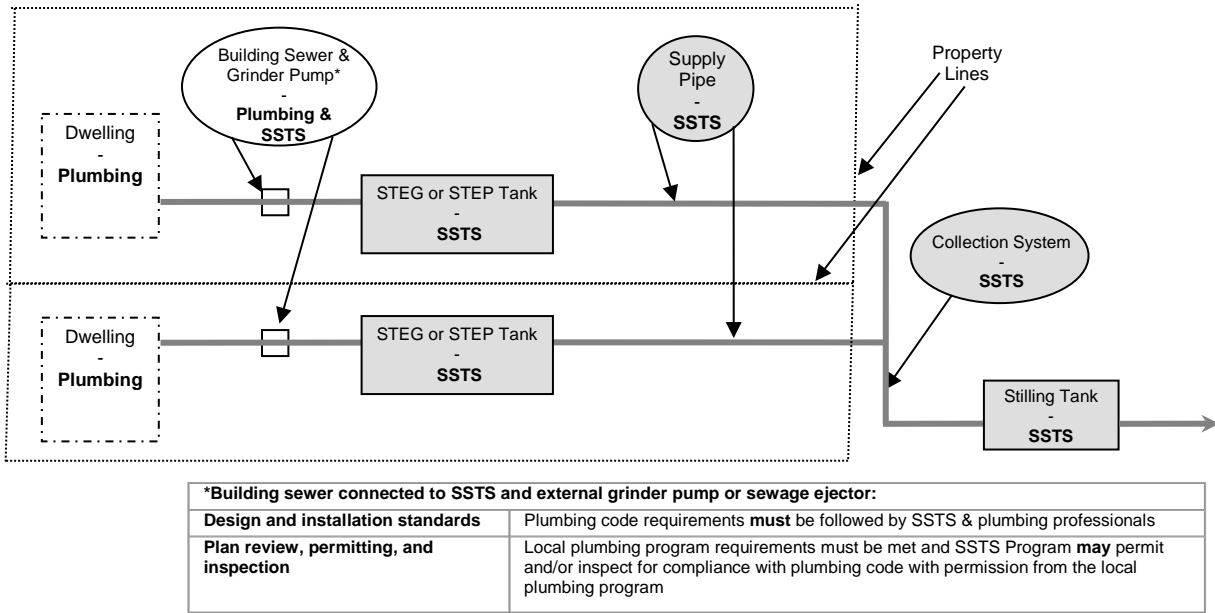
Building Sewer & Grinder Pump*
-
Plumbing & SSTS

Supply Pipe
-
SSTS

Property Lines

Dwelling
-
Plumbing

STEG or STEP Tank
-
SSTS

Collection System
-
SSTS

Dwelling
-
Plumbing

STEG or STEP Tank
-
SSTS

Stilling Tank
-
SSTS

| *Building sewer connected to SSTS and external grinder pump or sewage ejector: | |
|---|---|
| Design and installation standards | Plumbing code requirements must be followed by SSTS & plumbing professionals |
| Plan review, permitting, and inspection | Local plumbing program requirements must be met and SSTS Program may permit and/or inspect for compliance with plumbing code with permission from the local plumbing program |